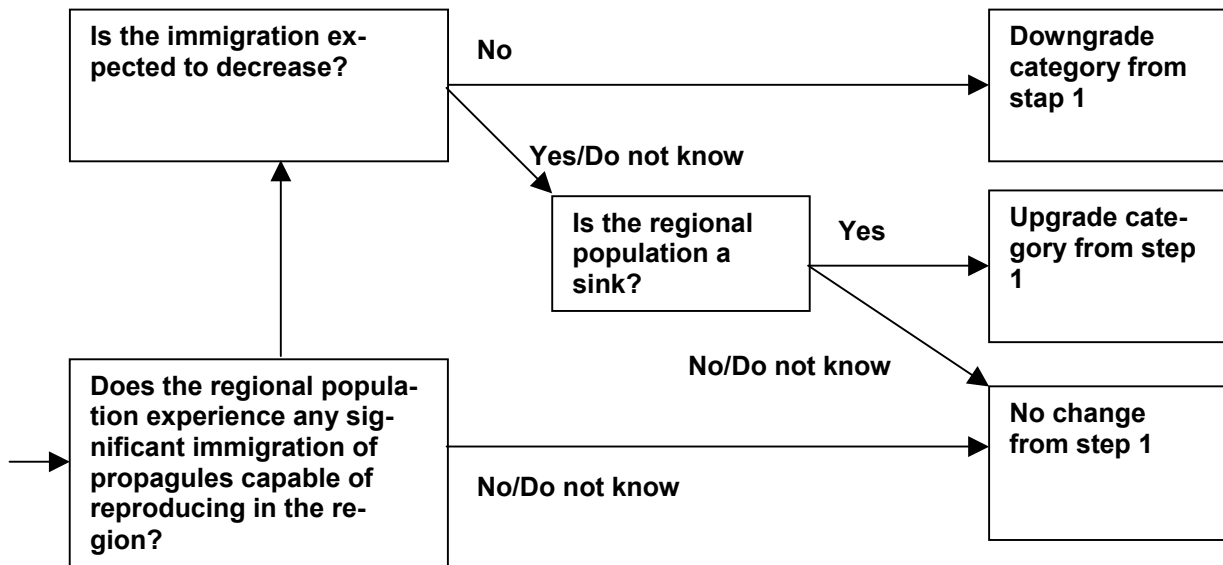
Is the immigration expected to decrease?

No

Downgrade category from stap 1

Yes/Do not know

Is the regional population a sink?

Yes

Upgrade category from step 1

No/Do not know

Does the regional population experience any significant immigration of propagules capable of reproducing in the region?

No change from step 1

No/Do not know